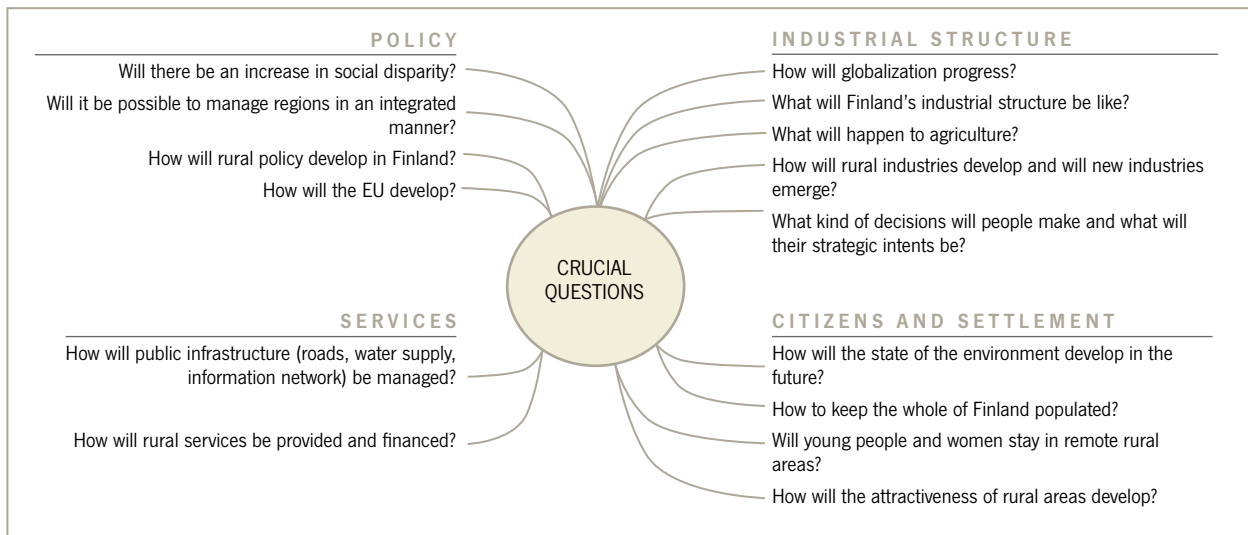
POLICY

Will there be an increase in social disparity?

Will it be possible to manage regions in an integrated manner?

How will rural policy develop in Finland?

How will the EU develop?

INDUSTRIAL STRUCTURE

How will globalization progress?

What will Finland's industrial structure be like?

What will happen to agriculture?

How will rural industries develop and will new industries emerge?

What kind of decisions will people make and what will their strategic intents be?

CRUCIAL QUESTIONS

SERVICES

How will public infrastructure (roads, water supply, information network) be managed?

How will rural services be provided and financed?

CITIZENS AND SETTLEMENT

How will the state of the environment develop in the future?

How to keep the whole of Finland populated?

Will young people and women stay in remote rural areas?

How will the attractiveness of rural areas develop?